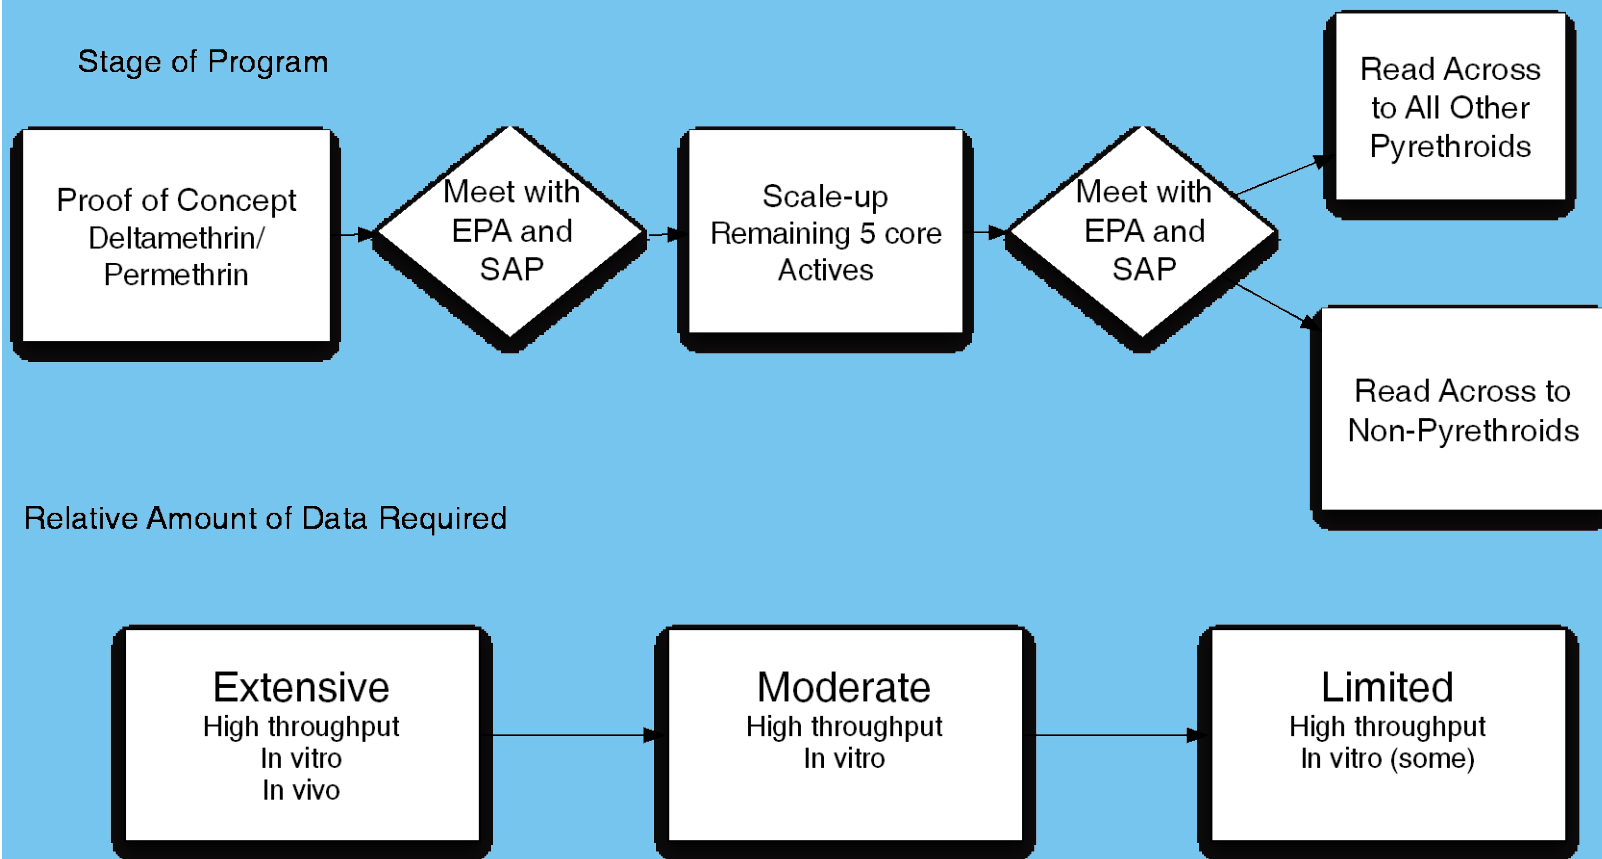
Stage of Program

Proof of Concept Deltamethrin/ Permethrin

Meet with EPA and SAP

Scale-up Remaining 5 core Actives

Meet with EPA and SAP

Read Across to All Other Pyrethroids

Read Across to Non-Pyrethroids

Relative Amount of Data Required

Extensive
High throughput
In vitro
In vivo

Moderate
High throughput
In vitro

Limited
High throughput
In vitro (some)